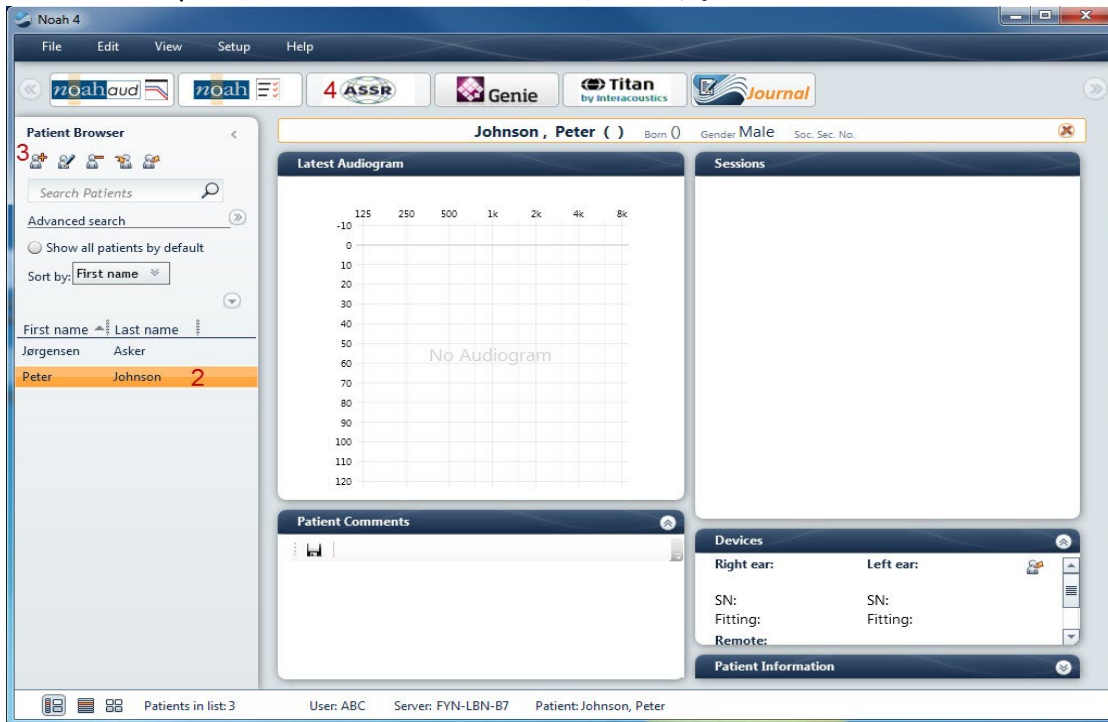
Noah 4

File Edit View Setup Help

noahaud noah 4 ASSR Genie Titan by Interacoustics Journal

Patient Browser

3

Search Patients

Advanced search

Show all patients by default

Sort by: First name

First name Last name

Jørgensen Asker

Peter Johnson 2

Johnson , Peter ( ) Born () Gender Male Soc. Sec. No.

Latest Audiogram

125 250 500 1k 2k 4k 8k

-10
0
10
20
30
40
50
60
70
80
90
100
110
120

No Audiogram

Sessions

Patient Comments

Devices

Right ear: Left ear:

SN: SN:
Fitting: Fitting:
Remote:

Patient Information

Patients in list: 3 User: ABC Server: FYN-LBN-B7 Patient: Johnson, Peter